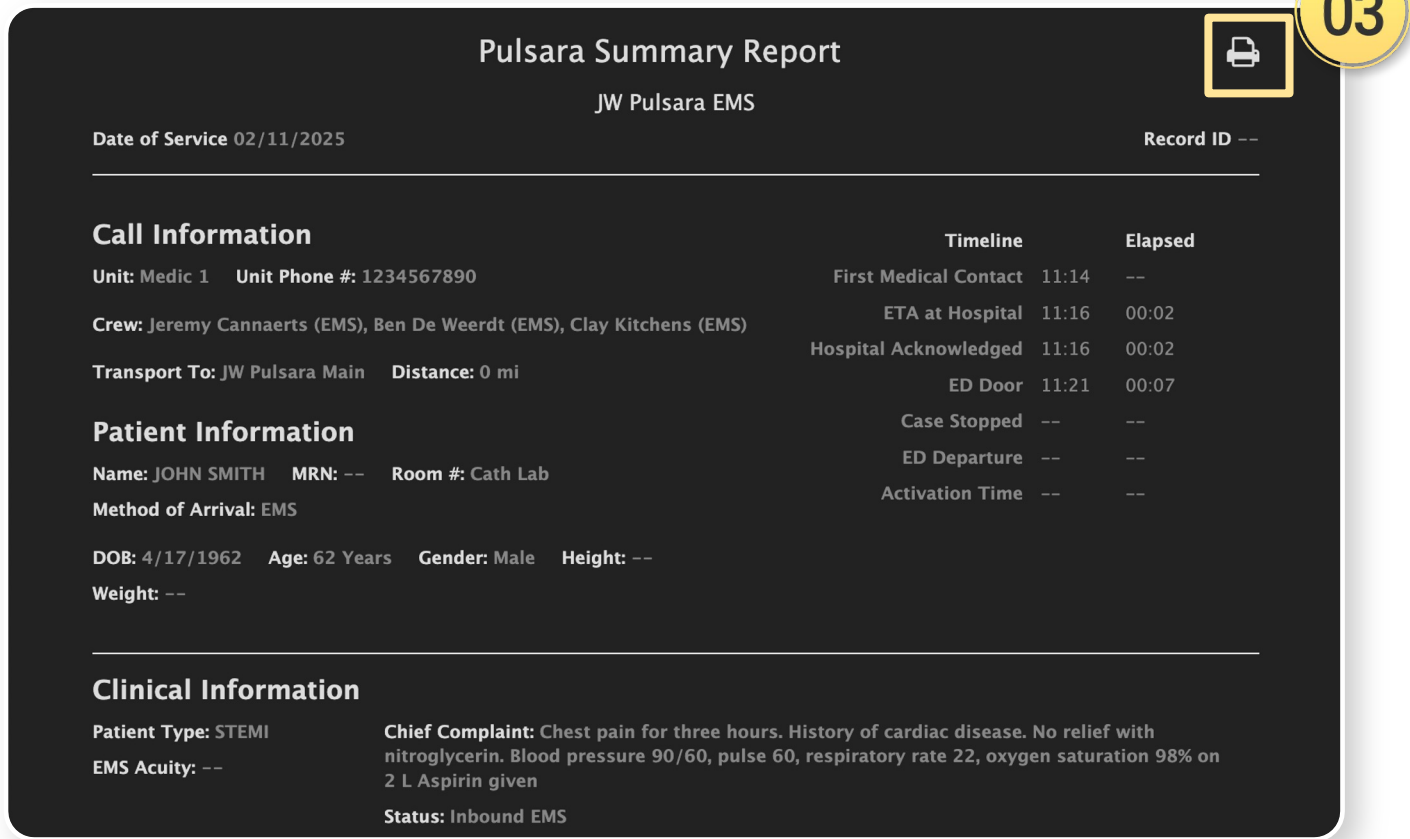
03

Pulsara Summary Report

JW Pulsara EMS

Date of Service 02/11/2025

Record ID --

Call Information

Unit: Medic 1 Unit Phone #: 1234567890

Crew: Jeremy Cannaerts (EMS), Ben De Weerdt (EMS), Clay Kitchens (EMS)

Transport To: JW Pulsara Main Distance: 0 mi

Patient Information

Name: JOHN SMITH MRN: -- Room #: Cath Lab

Method of Arrival: EMS

DOB: 4/17/1962 Age: 62 Years Gender: Male Height: --

Weight: --

| Timeline | | Elapsed |
|---|---|---|
| First Medical Contact | 11:14 | -- |
| ETA at Hospital | 11:16 | 00:02 |
| Hospital Acknowledged | 11:16 | 00:02 |
| ED Door | 11:21 | 00:07 |
| Case Stopped | -- | -- |
| ED Departure | -- | -- |
| Activation Time | -- | -- |

Clinical Information

Patient Type: STEMI

EMS Acuity: --

Chief Complaint: Chest pain for three hours. History of cardiac disease. No relief with nitroglycerin. Blood pressure 90/60, pulse 60, respiratory rate 22, oxygen saturation 98% on 2 L Aspirin given

Status: Inbound EMS